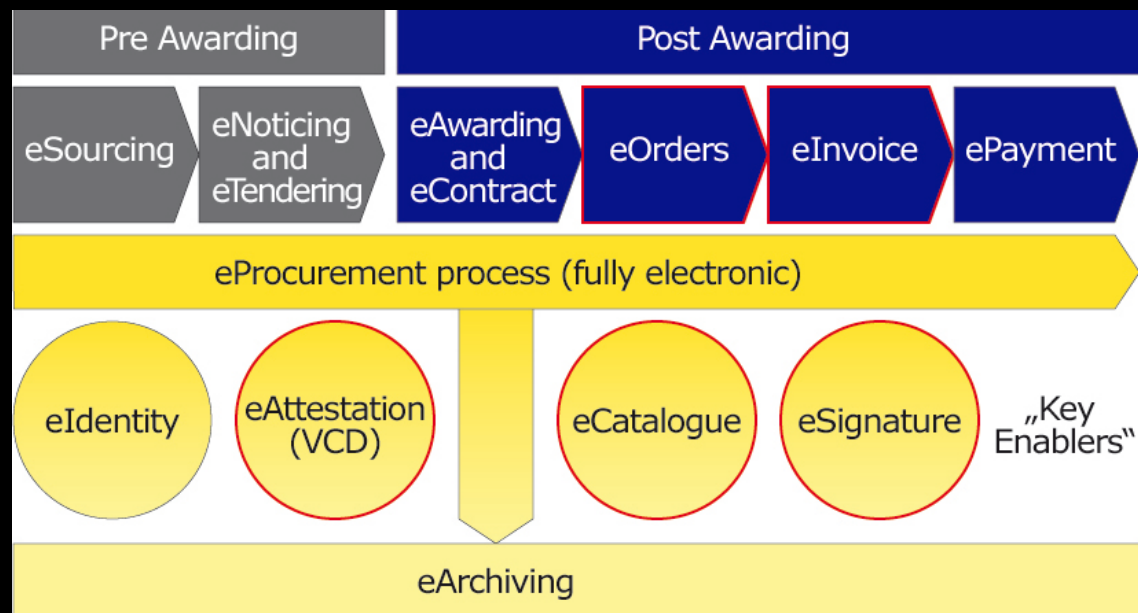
Pre Awarding

Post Awarding

eSourcing

eNoticing and eTendering

eAwarding and eContract

eOrders

eInvoice

ePayment

eProcurement process (fully electronic)

eIdentity

eAttestation (VCD)

eCatalogue

eSignature

„Key Enablers"

eArchiving